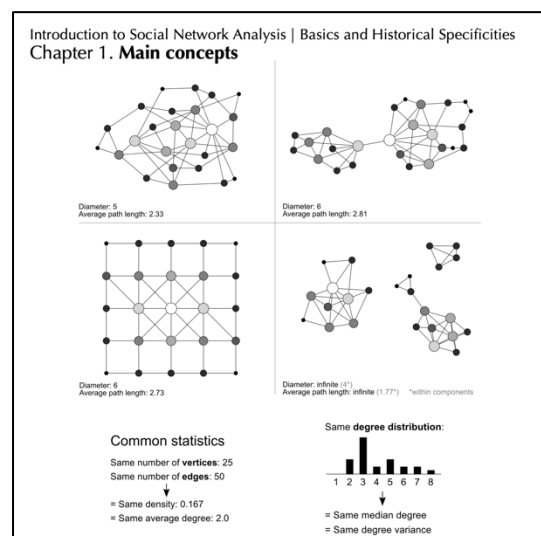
Introduction to Social Network Analysis | Basics and Historical Specificities
Chapter 1. **Main concepts**

Diameter: 5
Average path length: 2.33

Diameter: 6
Average path length: 2.81

Diameter: 6
Average path length: 2.73

Diameter: infinite (4*)
Average path length: infinite (1.77*) *within components

Common statistics

Same number of **vertices**: 25
Same number of **edges**: 50

= Same density: 0.167
= Same average degree: 2.0

Same **degree distribution**:

1 2 3 4 5 6 7 8

= Same median degree
= Same degree variance